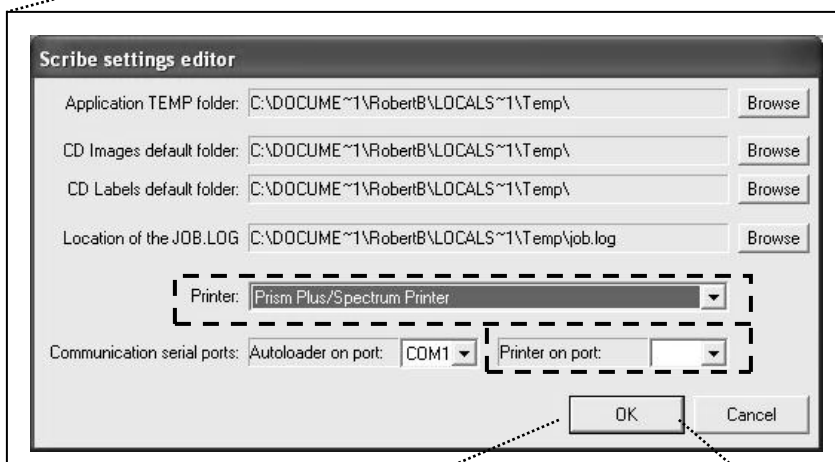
Scribe settings editor

Application TEMP folder: C:\DOCUME~1\RobertB\LOCALS~1\Temp\ Browse

CD Images default folder: C:\DOCUME~1\RobertB\LOCALS~1\Temp\ Browse

CD Labels default folder: C:\DOCUME~1\RobertB\LOCALS~1\Temp\ Browse

Location of the JOB.LOG C:\DOCUME~1\RobertB\LOCALS~1\Temp\job.log Browse

Printer: Prism Plus/Spectrum Printer

Communication serial ports: Autoloader on port: COM1 Printer on port:

OK Cancel